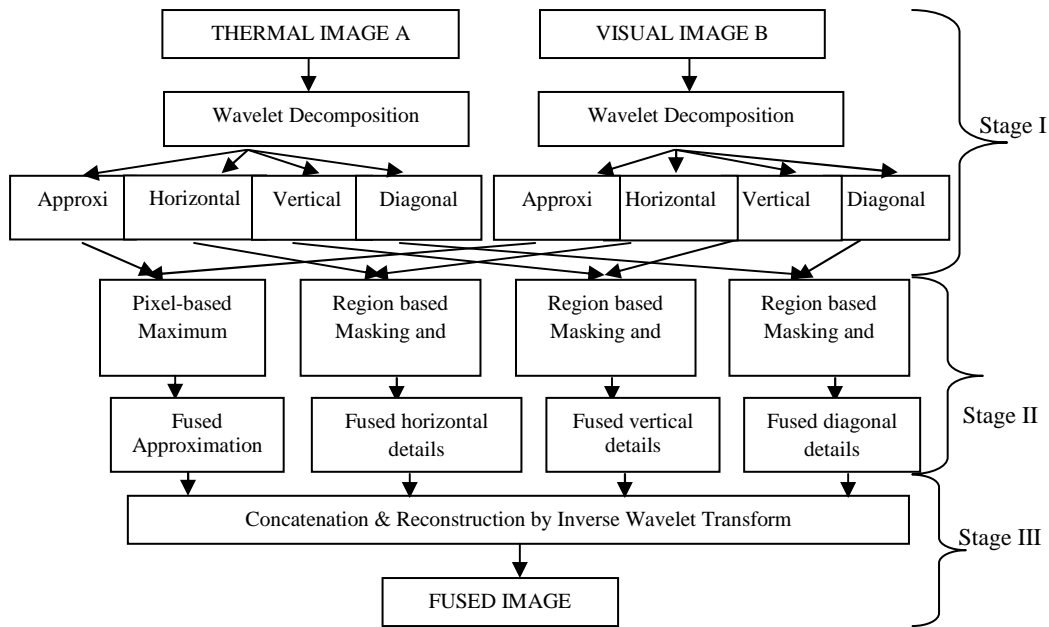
THERMAL IMAGE A

VISUAL IMAGE B

Wavelet Decomposition

Wavelet Decomposition

Stage I

Approxi

Horizontal

Vertical

Diagonal

Approxi

Horizontal

Vertical

Diagonal

Pixel-based Maximum

Region based Masking and

Region based Masking and

Region based Masking and

Fused Approximation

Fused horizontal details

Fused vertical details

Fused diagonal details

Stage II

Concatenation & Reconstruction by Inverse Wavelet Transform

Stage III

FUSED IMAGE